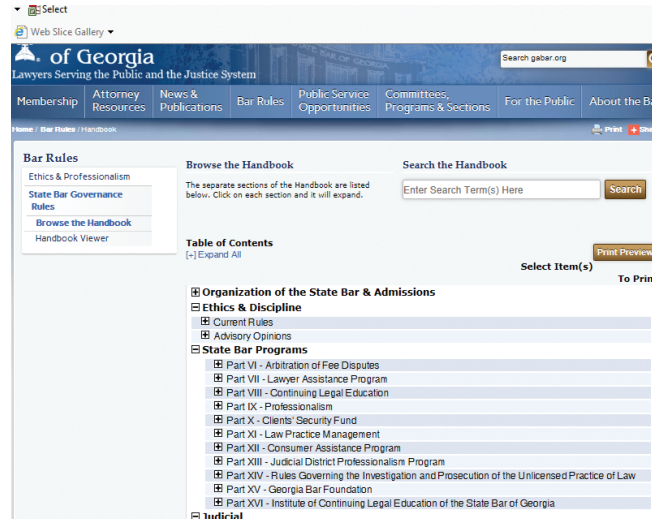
Select

Web Slice Gallery

of Georgia
Lawyers Serving the Public and the Justice System

Search gabar.org

Membership | Attorney Resources | News & Publications | Bar Rules | Public Service Opportunities | Committees, Programs & Sections | For the Public | About the B

Home / Bar Rules / Handbook

Print

Bar Rules
Ethics & Professionalism
State Bar Governance Rules
Browse the Handbook
Handbook Viewer

Browse the Handbook
The separate sections of the Handbook are listed below. Click on each section and it will expand.

Search the Handbook
Enter Search Term(s) Here
Search

Table of Contents
[+] Expand All

Print Preview
Select Item(s)
To Prin

Organization of the State Bar & Admissions
Ethics & Discipline
Current Rules
Advisory Opinions
State Bar Programs
Part VI - Arbitration of Fee Disputes
Part VII - Lawyer Assistance Program
Part VIII - Continuing Legal Education
Part IX - Professionalism
Part X - Clients' Security Fund
Part XI - Law Practice Management
Part XII - Consumer Assistance Program
Part XIII - Judicial District Professionalism Program
Part XIV - Rules Governing the Investigation and Prosecution of the Unlicensed Practice of Law
Part XV - Georgia Bar Foundation
Part XVI - Institute of Continuing Legal Education of the State Bar of Georgia
Judicial